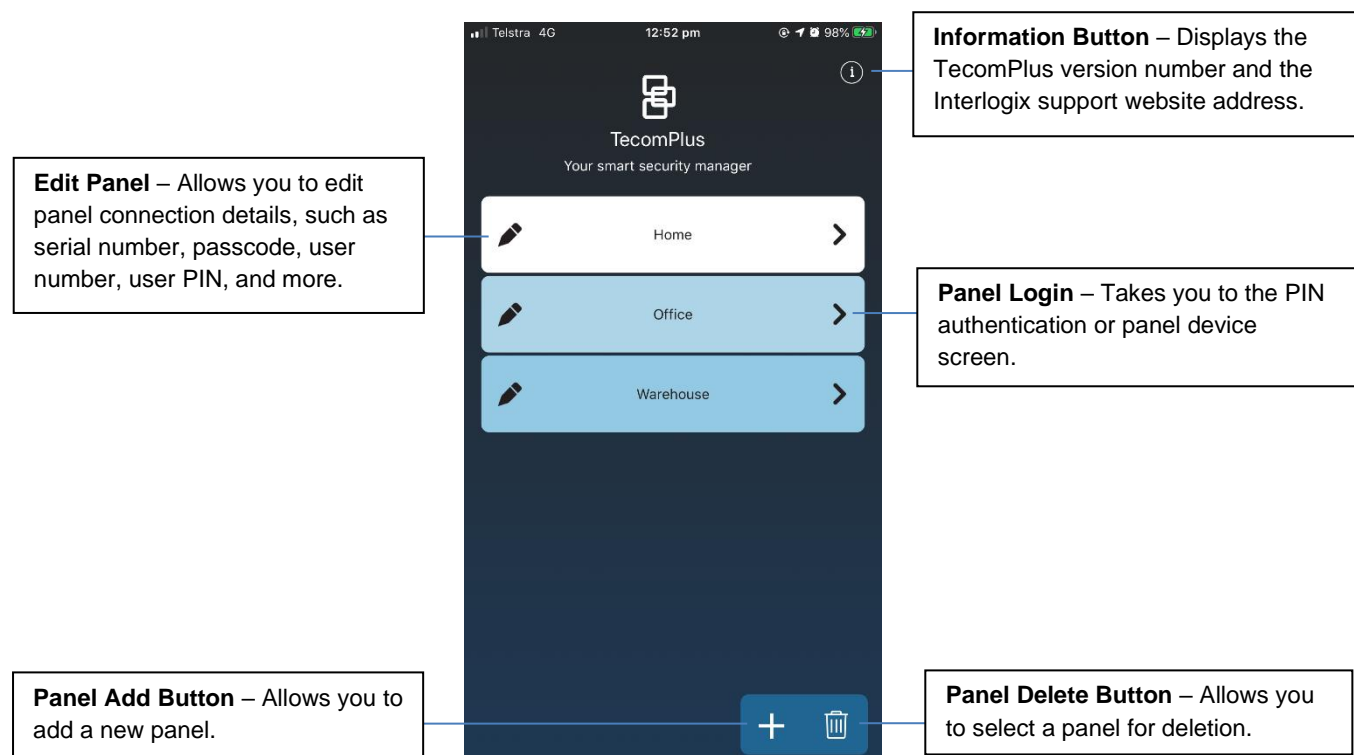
Telstra 4G 12:52 pm 98%

Information Button – Displays the TecomPlus version number and the Interlogix support website address.

TecomPlus
Your smart security manager

Edit Panel – Allows you to edit panel connection details, such as serial number, passcode, user number, user PIN, and more.

Home

Office

Panel Login – Takes you to the PIN authentication or panel device screen.

Warehouse

Panel Add Button – Allows you to add a new panel.

Panel Delete Button – Allows you to select a panel for deletion.